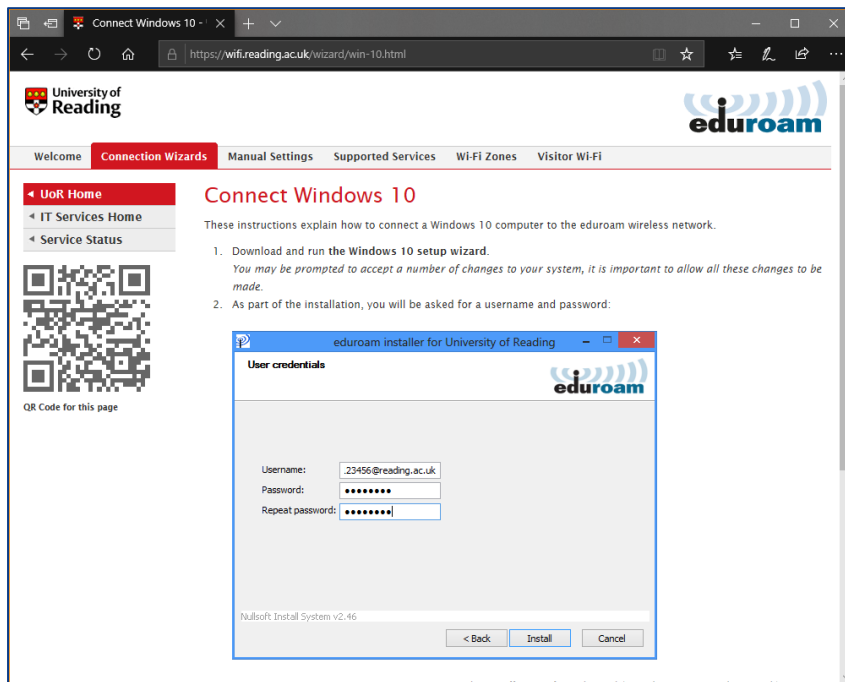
Connect Windows 10 - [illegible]

https://wifi.reading.ac.uk/wizard/win-10.html

University of Reading

eduroam

Welcome | Connection Wizards | Manual Settings | Supported Services | Wi-Fi Zones | Visitor Wi-Fi

UoR Home
IT Services Home
Service Status

QR Code for this page

Connect Windows 10

These instructions explain how to connect a Windows 10 computer to the eduroam wireless network.

1. Download and run **the Windows 10 setup wizard**.
*You may be prompted to accept a number of changes to your system, it is important to allow all these changes to be made.*
2. As part of the installation, you will be asked for a username and password:

eduroam installer for University of Reading

User credentials

eduroam

Username: .23456@reading.ac.uk
Password: ••••••••
Repeat password: ••••••••

Nullsoft Install System v2.46

< Back | Install | Cancel